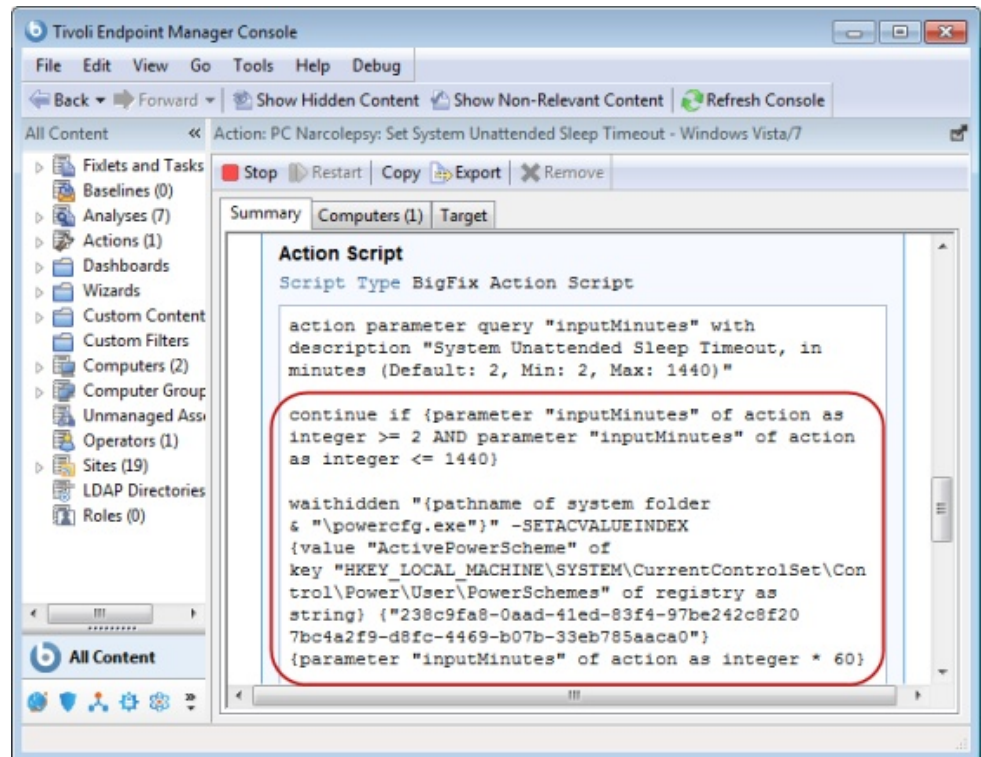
Tivoli Endpoint Manager Console

File Edit View Go Tools Help Debug

Back Forward Show Hidden Content Show Non-Relevant Content Refresh Console

All Content

Action: PC Narcolepsy: Set System Unattended Sleep Timeout - Windows Vista/7

Fixlets and Tasks
Baselines (0)
Analyses (7)
Actions (1)
Dashboards
Wizards
Custom Content
Custom Filters
Computers (2)
Computer Group
Unmanaged Ass
Operators (1)
Sites (19)
LDAP Directories
Roles (0)

All Content

Stop Restart Copy Export Remove

Summary Computers (1) Target

Action Script

Script Type BigFix Action Script

action parameter query "inputMinutes" with description "System Unattended Sleep Timeout, in minutes (Default: 2, Min: 2, Max: 1440)"

continue if {parameter "inputMinutes" of action as integer >= 2 AND parameter "inputMinutes" of action as integer <= 1440}

waithidden "{pathname of system folder & "\powercfg.exe"}" -SETACVALUEINDEX {value "ActivePowerScheme" of key "HKEY_LOCAL_MACHINE\SYSTEM\CurrentControlSet\Control\Power\User\PowerSchemes" of registry as string} {"238c9fa8-0aad-41ed-83f4-97be242c8f20 7bc4a2f9-d8fc-4469-b07b-33eb785aaca0"} {parameter "inputMinutes" of action as integer * 60}